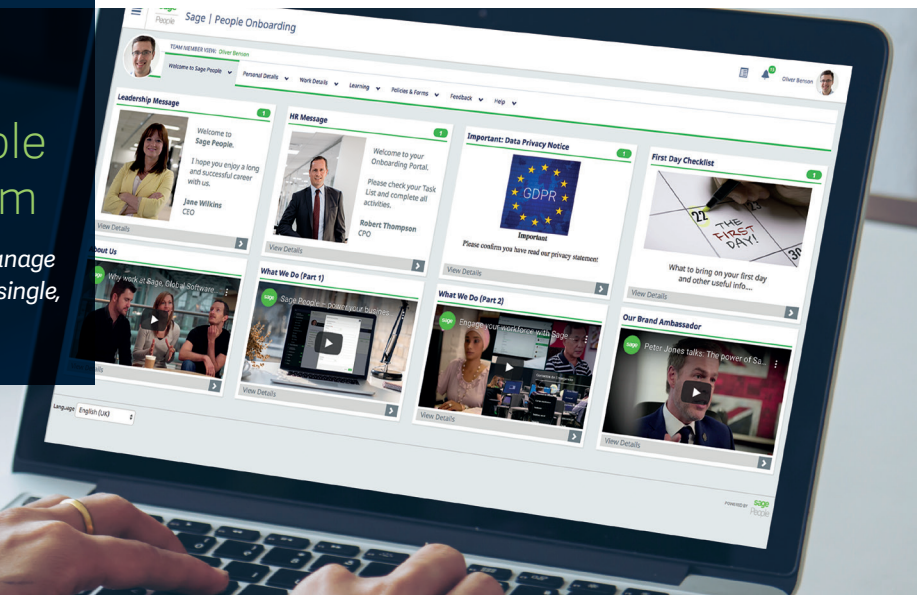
ple
m
anage
single,

Sage People
Sage | People Onboarding
TEAM MEMBER VIEW: Oliver Benson
Welcome to Sage People
Personal Details
Work Details
Learning
Policies & Forms
Feedback
Help
Oliver Benson

Leadership Message
1
Welcome to Sage People.
I hope you enjoy a long and successful career with us.
Jane Wilkins
CEO
View Details

HR Message
1
Welcome to your Onboarding Portal.
Please check your Task List and complete all activities.
Robert Thompson
CPO
View Details

Important: Data Privacy Notice
1
GDPR
Important
Please confirm you have read our privacy statement
View Details

First Day Checklist
1
22
THE FIRST DAY!
30
What to bring on your first day and other useful info....
View Details

About Us
sage
Why work at Sage, Global Software
View Details

What We Do (Part 1)
sage
Sage People - power your business
View Details

What We Do (Part 2)
sage
Engage your workforce with Sage
View Details

Our Brand Ambassador
sage
Peter Jones talks: The power of Sa...
View Details

Language English (UK)

POWERED BY Sage People